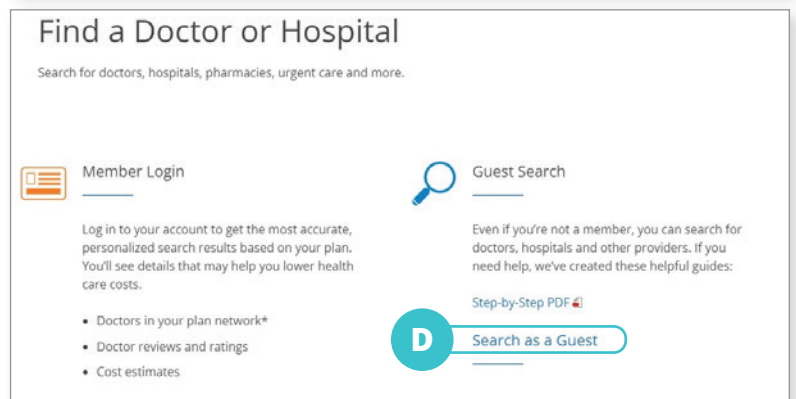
Find a Doctor or Hospital

Search for doctors, hospitals, pharmacies, urgent care and more.

Member Login

Log in to your account to get the most accurate, personalized search results based on your plan. You'll see details that may help you lower health care costs.

- Doctors in your plan network*
- Doctor reviews and ratings
- Cost estimates

Guest Search

Even if you're not a member, you can search for doctors, hospitals and other providers. If you need help, we've created these helpful guides:

Step-by-Step PDF

D

Search as a Guest